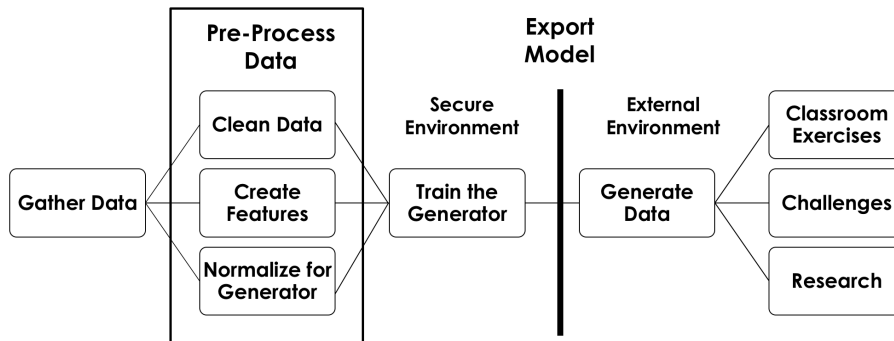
Pre-Process Data

Export Model

Gather Data

Clean Data

Create Features

Normalize for Generator

Secure Environment

Train the Generator

External Environment

Generate Data

Classroom Exercises

Challenges

Research